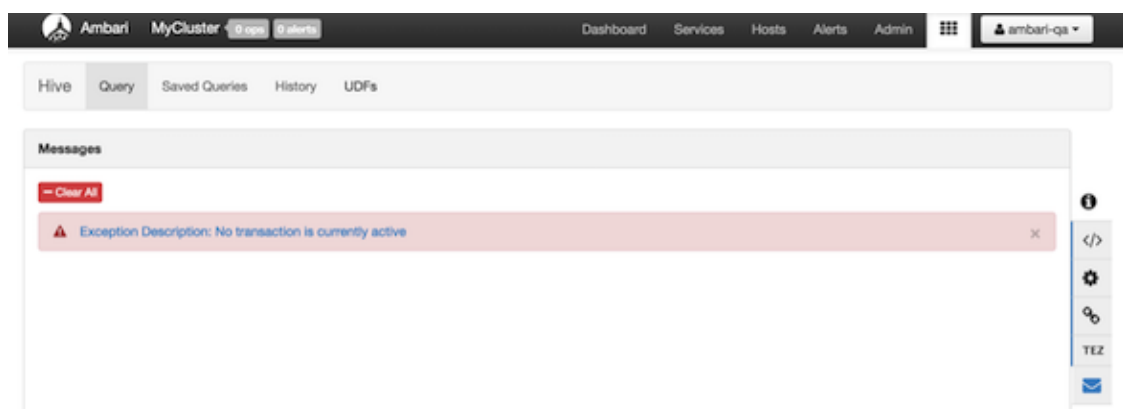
Ambari MyCluster 0 ops 0 alerts

Dashboard Services Hosts Alerts Admin ambari-qa

Hive Query Saved Queries History UDFs

Messages

Clear All

Exception Description: No transaction is currently active

×

TEZ